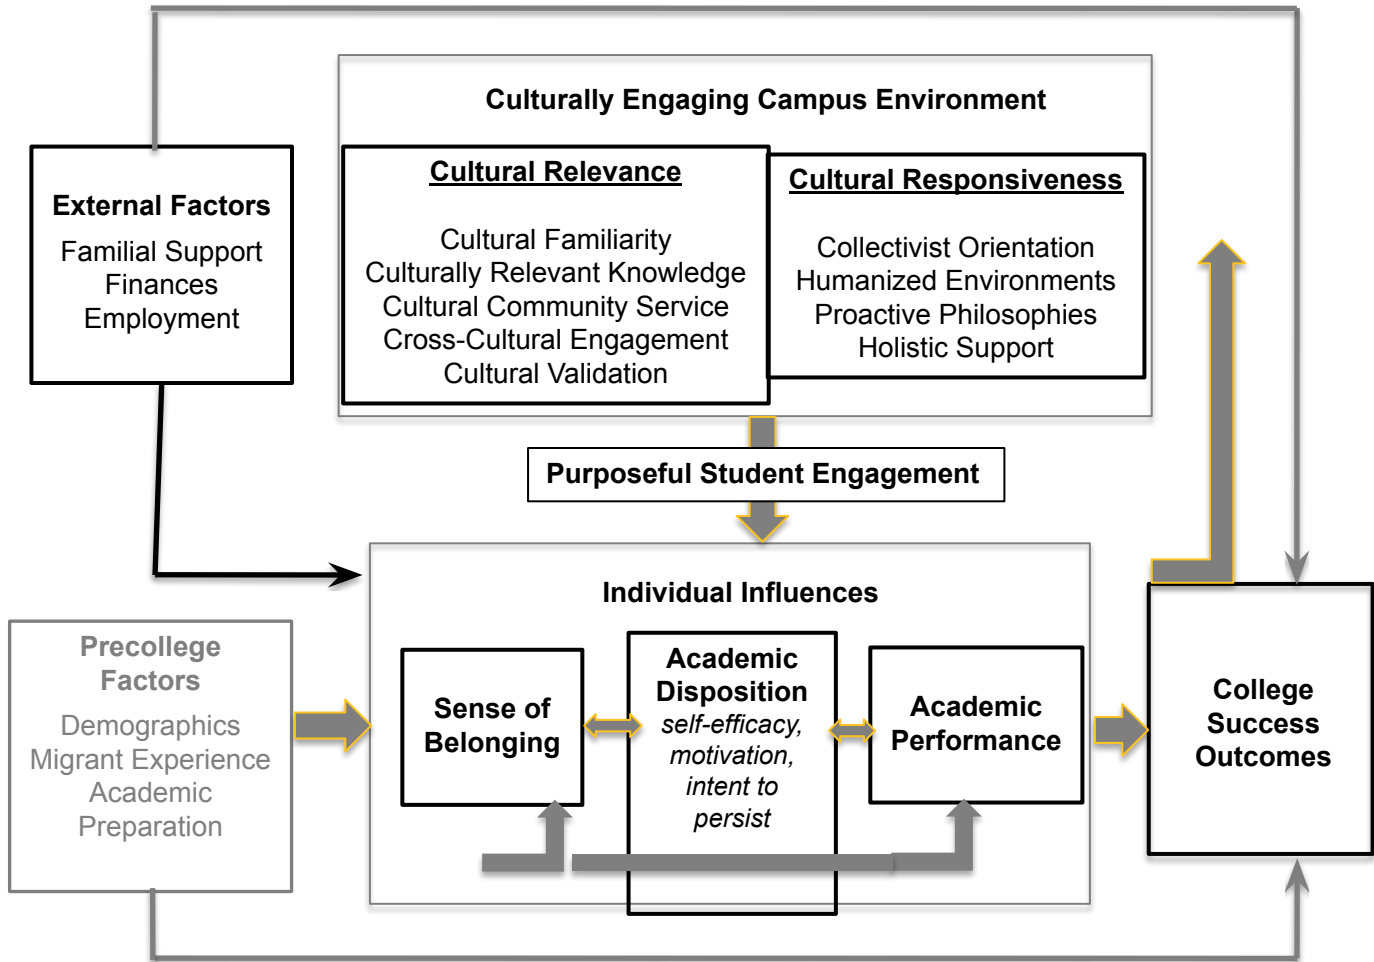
Culturally Engaging Campus Environment

Cultural Relevance

Cultural Familiarity
Culturally Relevant Knowledge
Cultural Community Service
Cross-Cultural Engagement
Cultural Validation

Cultural Responsiveness

Collectivist Orientation
Humanized Environments
Proactive Philosophies
Holistic Support

External Factors
Familial Support
Finances
Employment

Purposeful Student Engagement

Individual Influences

Precollege Factors
Demographics
Migrant Experience
Academic Preparation

Sense of Belonging

Academic Disposition
self-efficacy, motivation, intent to persist

Academic Performance

College Success Outcomes